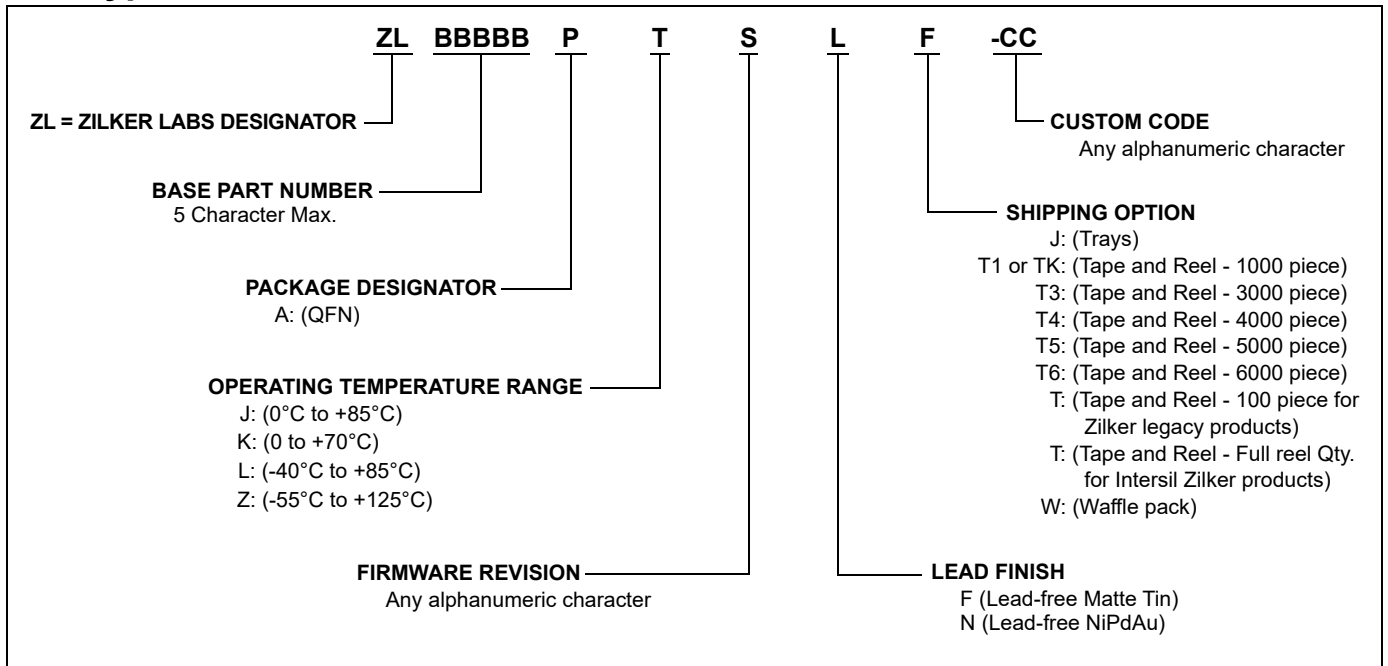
ZL BBBBB P T S L F -CC

ZL = ZILKER LABS DESIGNATOR

BASE PART NUMBER
5 Character Max.

PACKAGE DESIGNATOR
A: (QFN)

OPERATING TEMPERATURE RANGE
J: (0°C to +85°C)
K: (0 to +70°C)
L: (-40°C to +85°C)
Z: (-55°C to +125°C)

FIRMWARE REVISION
Any alphanumeric character

CUSTOM CODE
Any alphanumeric character

SHIPPING OPTION
J: (Trays)
T1 or TK: (Tape and Reel - 1000 piece)
T3: (Tape and Reel - 3000 piece)
T4: (Tape and Reel - 4000 piece)
T5: (Tape and Reel - 5000 piece)
T6: (Tape and Reel - 6000 piece)
T: (Tape and Reel - 100 piece for Zilker legacy products)
T: (Tape and Reel - Full reel Qty. for Intersil Zilker products)
W: (Waffle pack)

LEAD FINISH
F (Lead-free Matte Tin)
N (Lead-free NiPdAu)